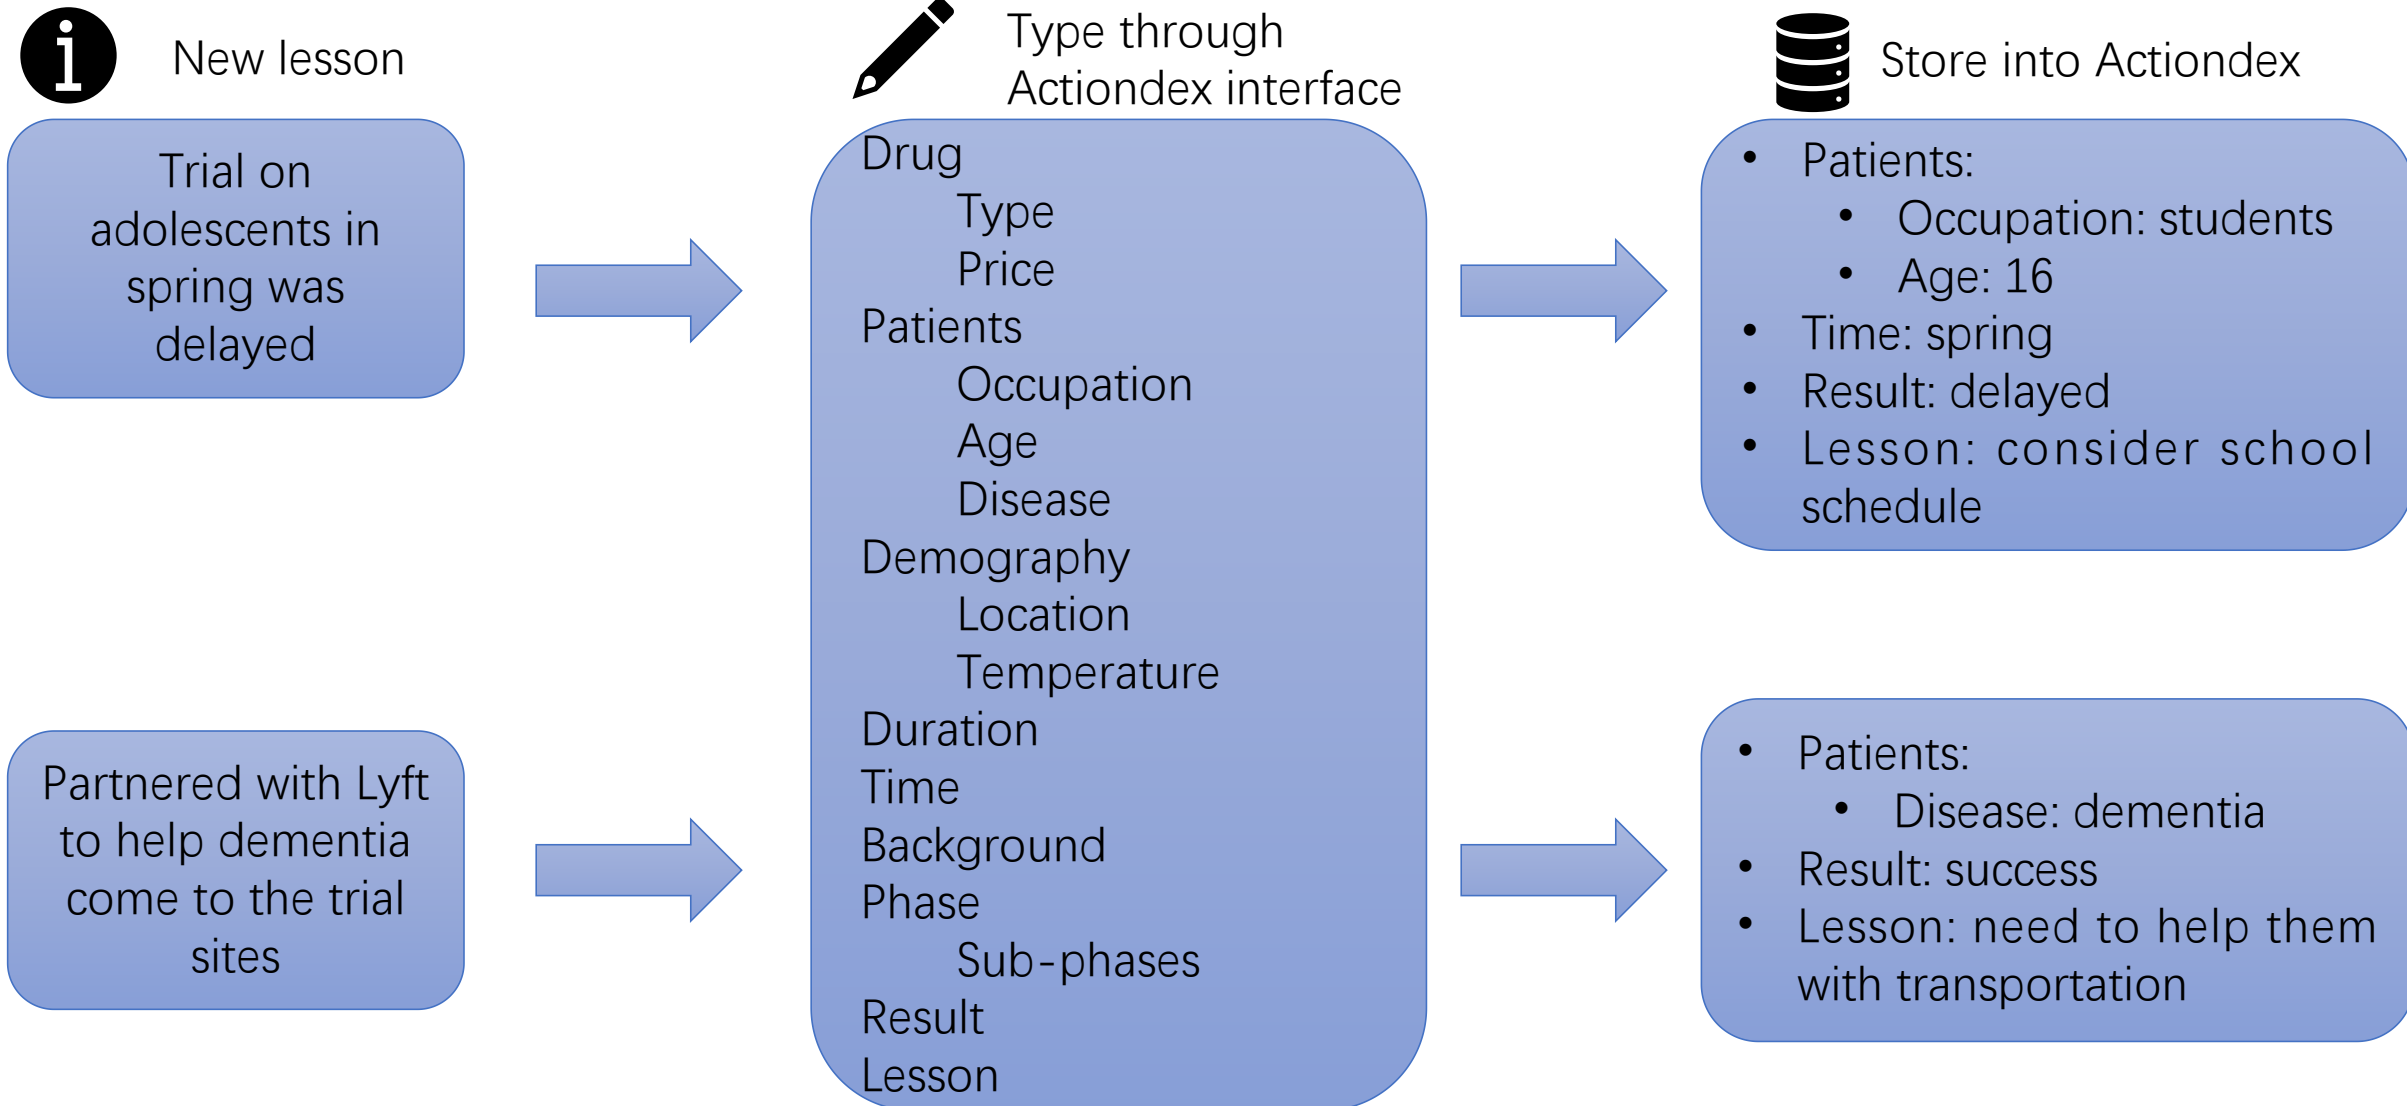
New lesson

Type through Actiondex interface

Store into Actiondex

Trial on adolescents in spring was delayed

Partnered with Lyft to help dementia come to the trial sites

Drug
Type
Price
Patients
Occupation
Age
Disease
Demography
Location
Temperature
Duration
Time
Background
Phase
Sub-phases
Result
Lesson

- Patients:
  - Occupation: students
  - Age: 16
- Time: spring
- Result: delayed
- Lesson: consider school schedule

- Patients:
  - Disease: dementia
- Result: success
- Lesson: need to help them with transportation